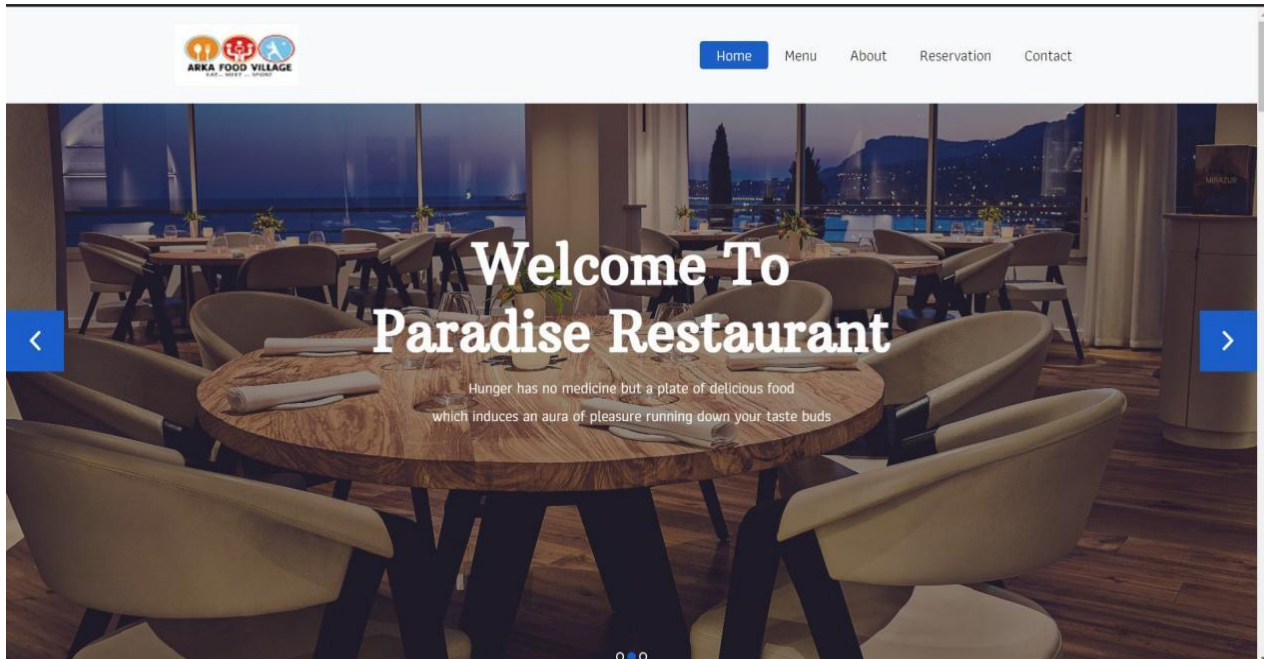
ARKA FOOD VILLAGE
EAT... MEET... SPORT

Home Menu About Reservation Contact

MIRAZUR

Welcome To Paradise Restaurant

Hunger has no medicine but a plate of delicious food which induces an aura of pleasure running down your taste buds